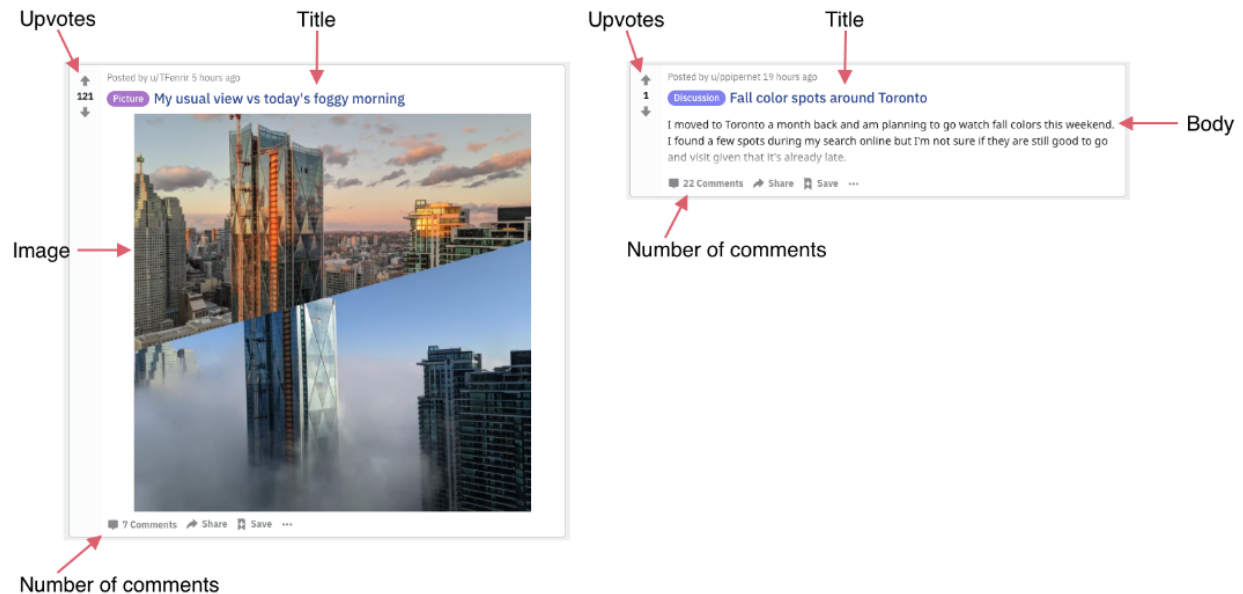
Upvotes

Title

Posted by u/TFenrir 5 hours ago

121

Picture My usual view vs today's foggy morning

Image

7 Comments Share Save ···

Number of comments

Upvotes

Title

Posted by u/ppipernet 19 hours ago

1

Discussion Fall color spots around Toronto

I moved to Toronto a month back and am planning to go watch fall colors this weekend. I found a few spots during my search online but I'm not sure if they are still good to go and visit given that it's already late.

Body

22 Comments Share Save ···

Number of comments